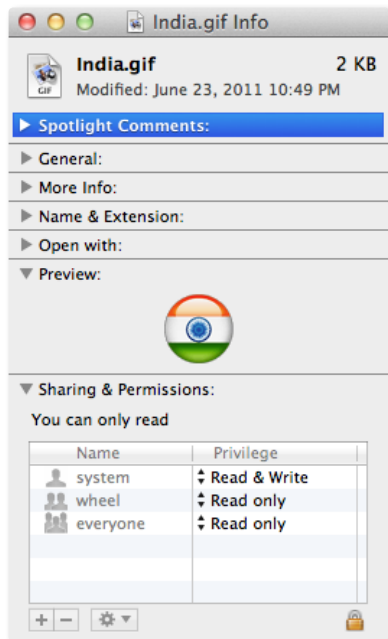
India.gif Info

GIF

India.gif 2 KB
Modified: June 23, 2011 10:49 PM

Spotlight Comments:

General:

More Info:

Name & Extension:

Open with:

Preview:

Sharing & Permissions:

You can only read

| Name | Privilege |
|---|---|
| system | Read & Write |
| wheel | Read only |
| everyone | Read only |

+ −